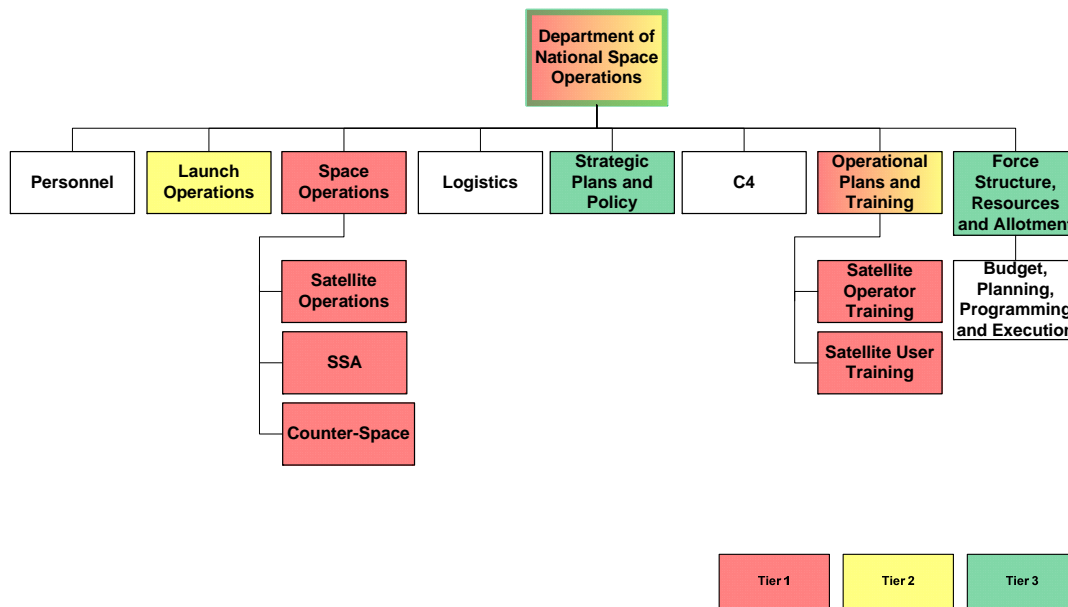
Department of National Space Operations

Personnel

Launch Operations

Space Operations

Satellite Operations

SSA

Counter-Space

Logistics

Strategic Plans and Policy

C4

Operational Plans and Training

Satellite Operator Training

Satellite User Training

Force Structure, Resources and Allotment

Budget, Planning, Programming and Execution

Tier 1

Tier 2

Tier 3